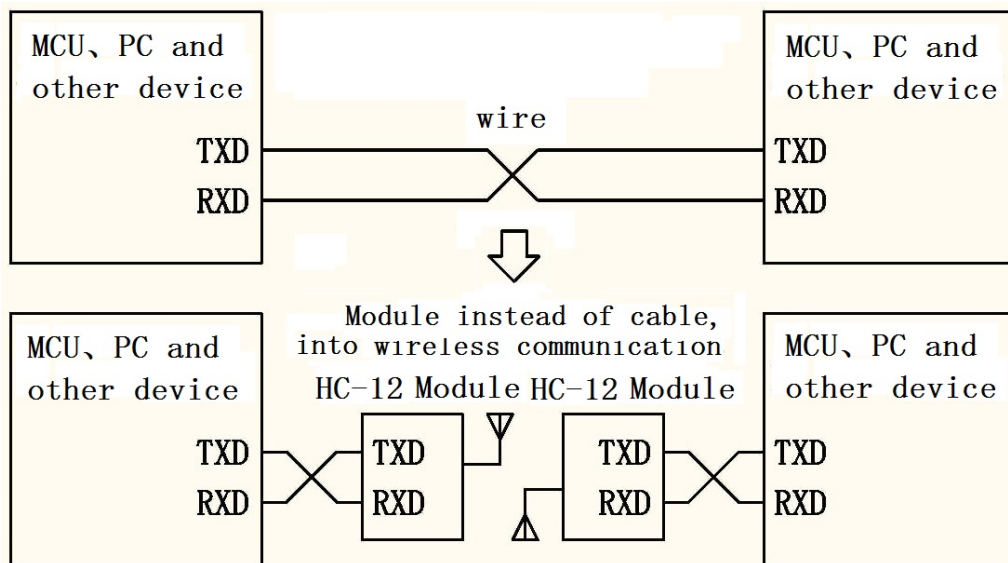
MCU、PC and other device

TXD
RXD

wire

MCU、PC and other device

TXD
RXD

Module instead of cable, into wireless communication

MCU、PC and other device

TXD
RXD

HC-12 Module

TXD
RXD

HC-12 Module

TXD
RXD

MCU、PC and other device

TXD
RXD